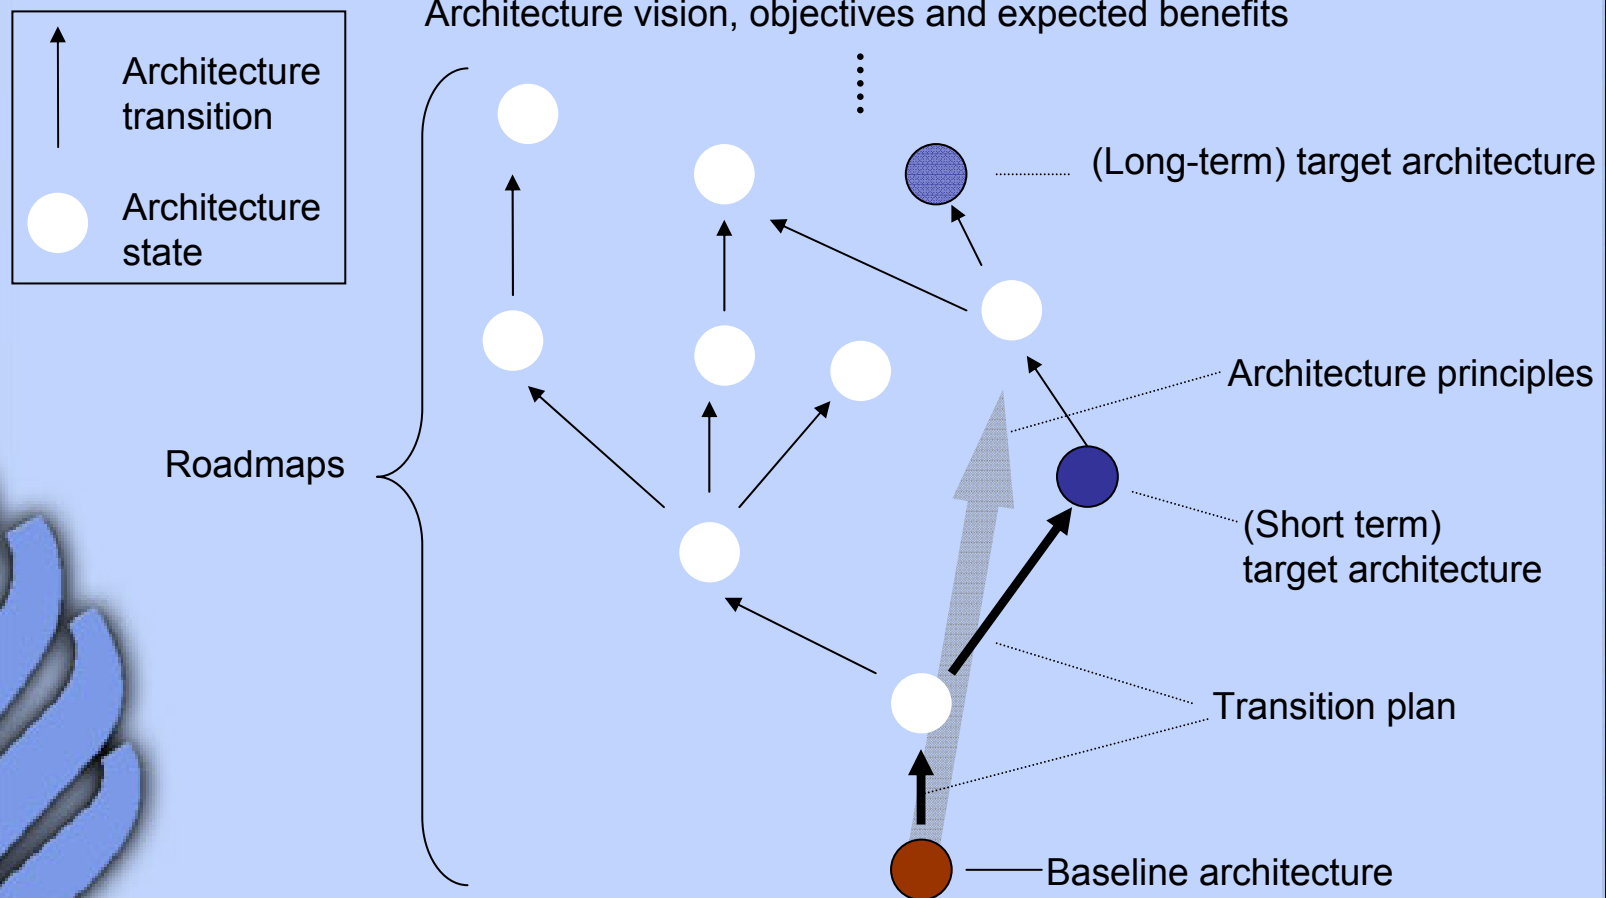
Architecture transition

Architecture state

Architecture vision, objectives and expected benefits

(Long-term) target architecture

Architecture principles

Roadmaps

(Short term) target architecture

Transition plan

Baseline architecture